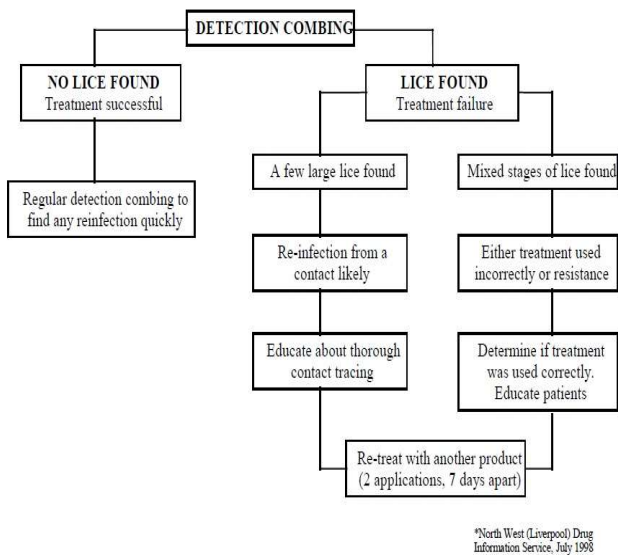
DETECTION COMBING

NO LICE FOUND
Treatment successful

Regular detection combing to find any reinfection quickly

LICE FOUND
Treatment failure

A few large lice found

Re-infection from a contact likely

Educate about thorough contact tracing

Mixed stages of lice found

Either treatment used incorrectly or resistance

Determine if treatment was used correctly. Educate patients

Re-treat with another product (2 applications, 7 days apart)

*North West (Liverpool) Drug Information Service, July 1998